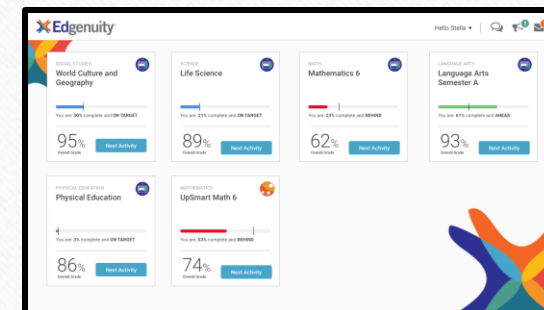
Edgenuity

Hello Stella ▾

SOCIAL STUDIES
World Culture and Geography
You are 30% complete and ON TARGET
95%
Overall Grade
Next Activity

SCIENCE
Life Science
You are 21% complete and ON TARGET
89%
Overall Grade
Next Activity

MATH
Mathematics 6
You are 23% complete and BEHIND
62%
Overall Grade
Next Activity

LANGUAGE ARTS
Language Arts Semester A
You are 61% complete and AHEAD
93%
Overall Grade
Next Activity

PHYSICAL EDUCATION
Physical Education
You are 3% complete and ON TARGET
86%
Overall Grade
Next Activity

MATHEMATICS
UpSmart Math 6
You are 53% complete and BEHIND
74%
Overall Grade
Next Activity